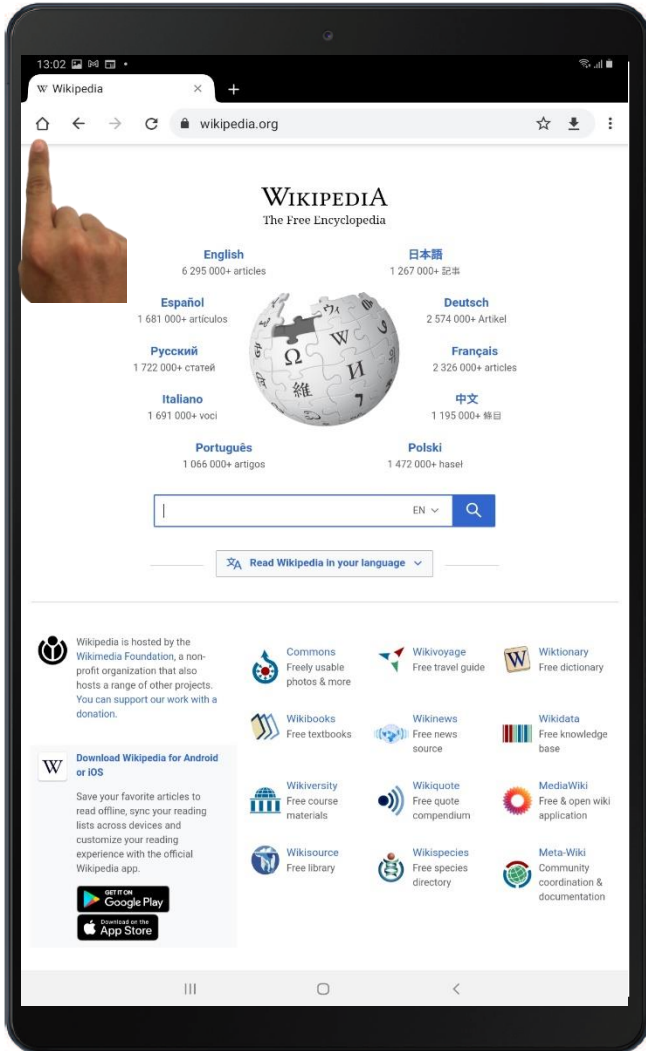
13:02

W Wikipedia ×

+

wikipedia.org

WIKIPEDIA
The Free Encyclopedia

English
6 295 000+ articles

日本語
1 267 000+ 記事

Español
1 681 000+ artículos

Deutsch
2 574 000+ Artikel

Русский
1 722 000+ статей

Français
2 326 000+ articles

Italiano
1 691 000+ voci

中文
1 195 000+ 條目

Português
1 066 000+ artigos

Polski
1 472 000+ haseł

EN

Read Wikipedia in your language

Wikipedia is hosted by the Wikimedia Foundation, a non-profit organization that also hosts a range of other projects. You can support our work with a donation.

Download Wikipedia for Android or iOS

Save your favorite articles to read offline, sync your reading lists across devices and customize your reading experience with the official Wikipedia app.

GET IT ON Google Play

Download on the App Store

Commons
Freely usable photos & more

Wikivoyage
Free travel guide

Wiktionary
Free dictionary

Wikibooks
Free textbooks

Wikinews
Free news source

Wikidata
Free knowledge base

Wikiversity
Free course materials

Wikiquote
Free quote compendium

MediaWiki
Free & open wiki application

Wikisource
Free library

Wikispecies
Free species directory

Meta-Wiki
Community coordination & documentation